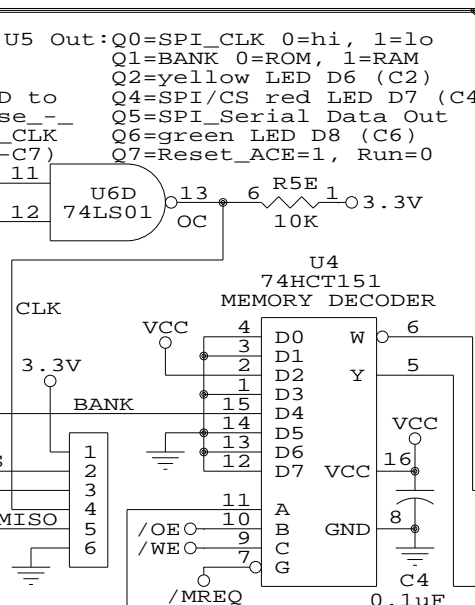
U5 Out:Q0=SPI_CLK 0=hi, 1=lo
Q1=BANK 0=ROM, 1=RAM
Q2=yellow LED D6 (C2)
Q4=SPI/CS red LED D7 (C4
Q5=SPI_Serial Data Out
Q6=green LED D8 (C6)
Q7=Reset_ACE=1, Run=0

D to
se_-_
_CLK
-C7)

11
12
U6D
74LS01
13
OC
6
R5E
1
10K
3.3V

CLK

U4
74HCT151
MEMORY DECODER

VCC
4
3
2
1
15
14
13
12
D0
D1
D2
D3
D4
D5
D6
D7
W
Y
6
5

3.3V
BANK

VCC
VCC
16

1
2
3
4
5
6
S
MISO

11
10
9
7
A
B
C
G
/OE
/WE
GND
8
C4
0.1uF
/MREQ